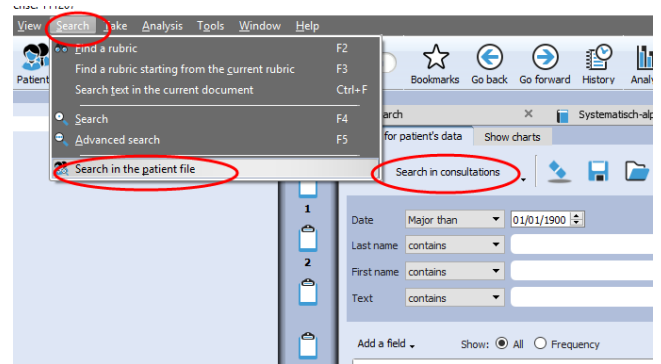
View Search Take Analysis Tools Window Help

Patient

Find a rubric F2
Find a rubric starting from the current rubric F3
Search text in the current document Ctrl+F
Search F4
Advanced search F5
Search in the patient file

Bookmarks Go back Go forward History Analy

arch × Systematisch-alp
for patient's data Show charts

Search in consultations

1
2

| Date | Major than | 01/01/1900 |
|---|---|---|
| Last name | contains | |
| First name | contains | |
| Text | contains | |

Add a field Show: All Frequency